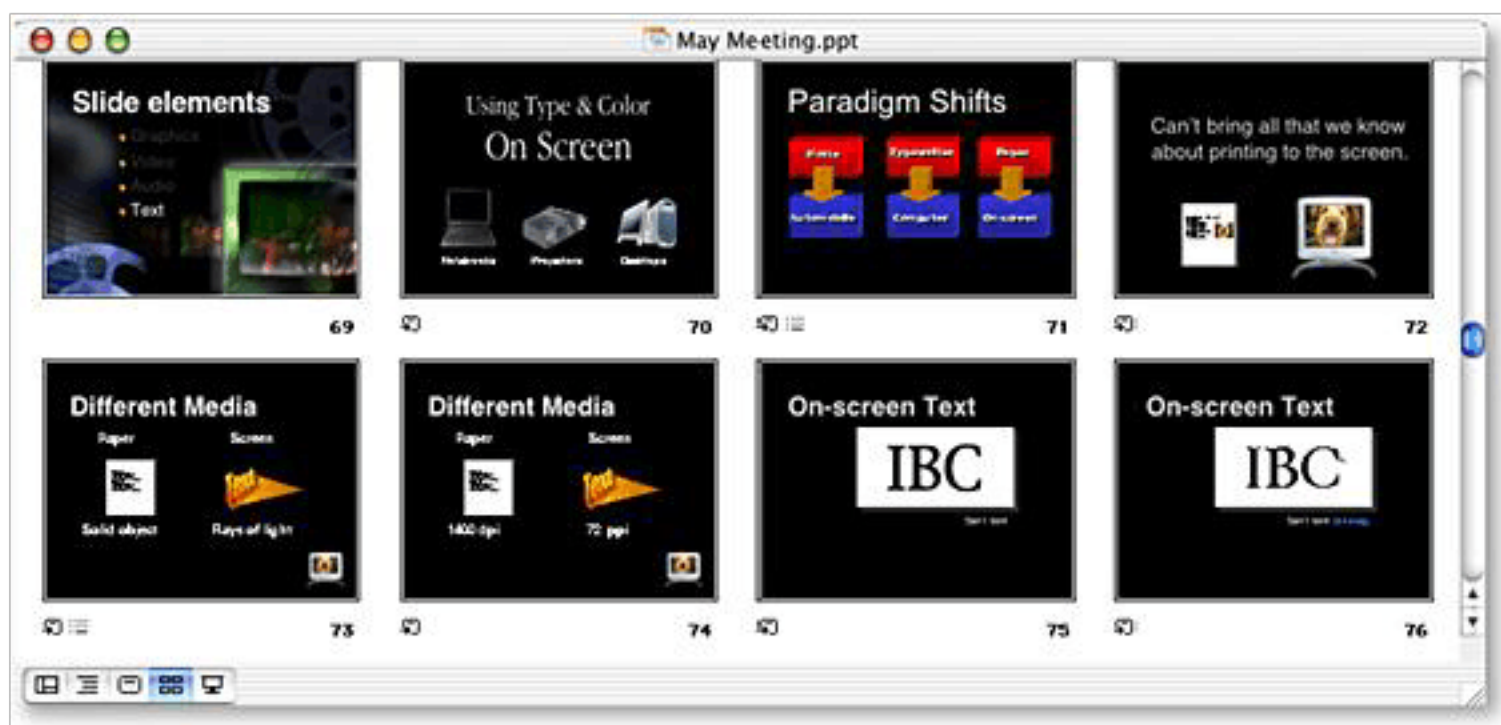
May Meeting.ppt

Slide elements
• Graphics
• Video
• Audio
• Text

69

Using Type & Color
On Screen
Notebooks Projectors Desktops

70

Paradigm Shifts
Horse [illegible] Paper
Automobile Computer On-screen

71

Can't bring all that we know about printing to the screen.

72

Different Media
Paper Screen
Solid object Rays of light

73

Different Media
Paper Screen
1400 dpi 72 ppi

74

On-screen Text
IBC
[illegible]

75

On-screen Text
IBC
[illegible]

76